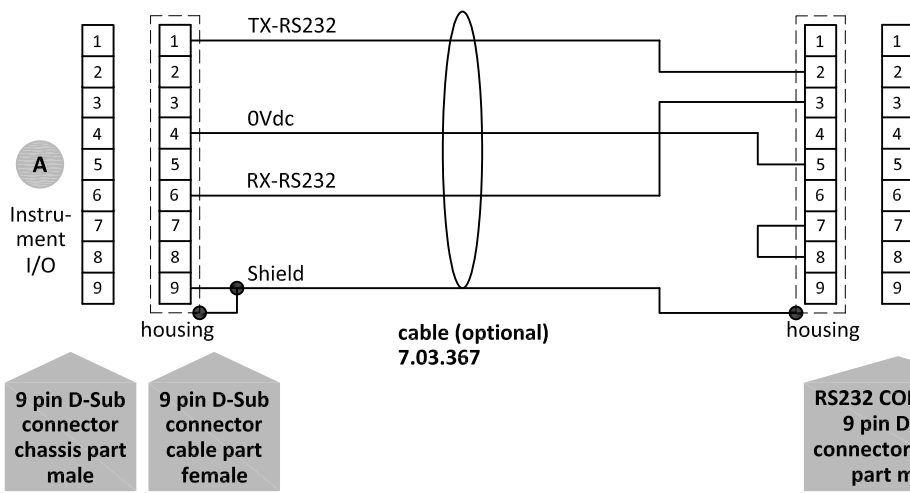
1
2
3
4
5
6
7
8
9

A

Instrument I/O

1
2
3
4
5
6
7
8
9

TX-RS232

0Vdc

RX-RS232

Shield

housing

cable (optional) 7.03.367

1
2
3
4
5
6
7
8
9

housing

1
2
3
4
5
6
7
8
9

9 pin D-Sub connector chassis part male

9 pin D-Sub connector cable part female

RS232 CO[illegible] 9 pin D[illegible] connector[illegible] part m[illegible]